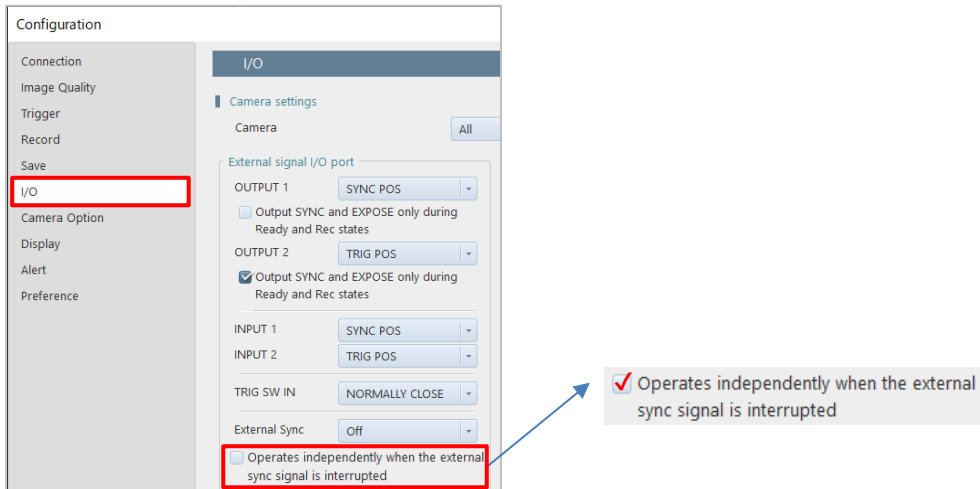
Configuration

Connection
Image Quality
Trigger
Record
Save
I/O
Camera Option
Display
Alert
Preference

I/O

Camera settings
Camera
All

External signal I/O port
OUTPUT 1
SYNC POS
Output SYNC and EXPOSE only during Ready and Rec states
OUTPUT 2
TRIG POS
Output SYNC and EXPOSE only during Ready and Rec states
INPUT 1
SYNC POS
INPUT 2
TRIG POS
TRIG SW IN
NORMALLY CLOSE
External Sync
Off
Operates independently when the external sync signal is interrupted

Operates independently when the external sync signal is interrupted